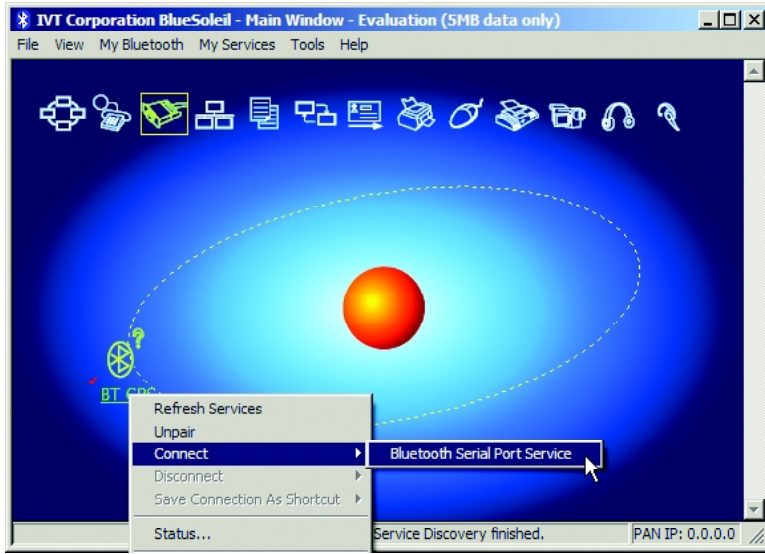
IVT Corporation BlueSoleil - Main Window - Evaluation (5MB data only)

File View My Bluetooth My Services Tools Help

BT GPS

Refresh Services
Unpair
Connect
Disconnect
Save Connection As Shortcut
Status...

Bluetooth Serial Port Service

Service Discovery finished.

PAN IP: 0.0.0.0